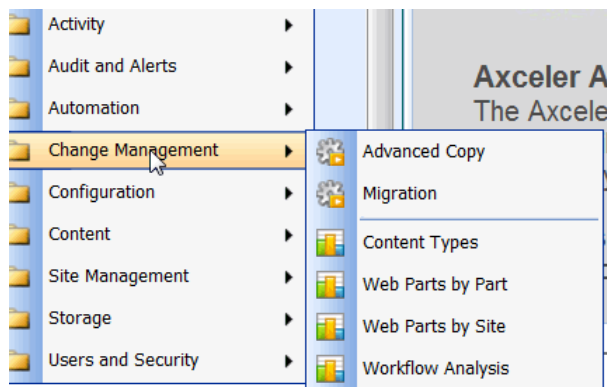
Activity
Audit and Alerts
Automation
Change Management
Configuration
Content
Site Management
Storage
Users and Security

Advanced Copy
Migration
Content Types
Web Parts by Part
Web Parts by Site
Workflow Analysis

Axceler A
The Axcele